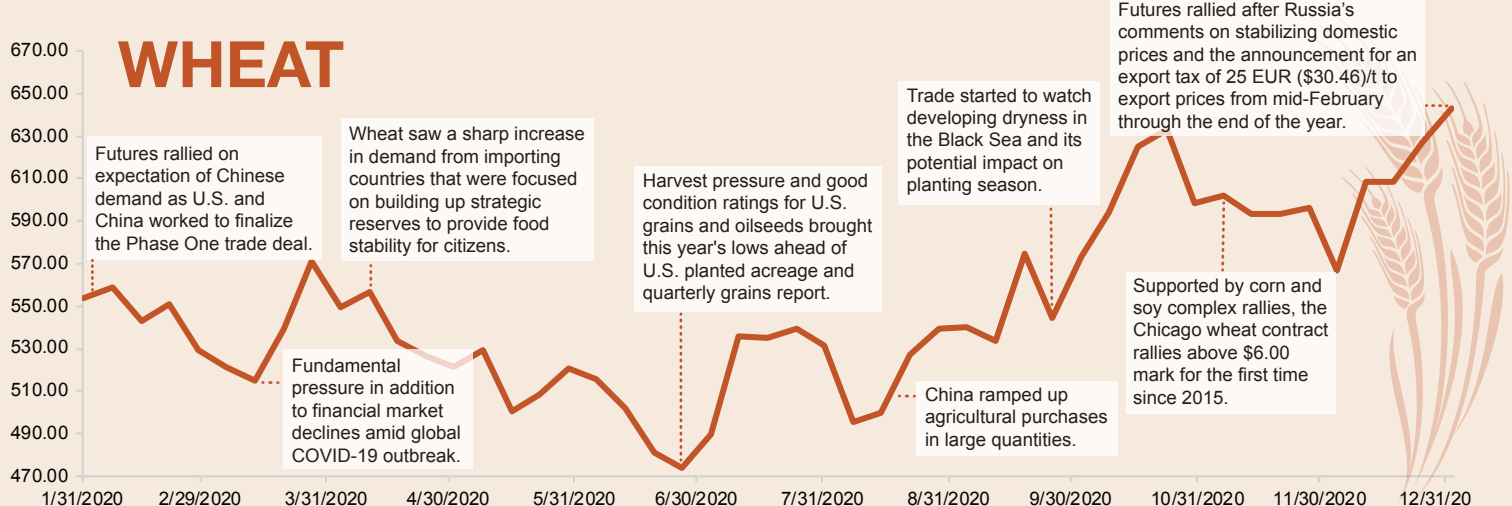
WHEAT

670.00
650.00
630.00
610.00
590.00
570.00
550.00
530.00
510.00
490.00
470.00

1/31/2020
2/29/2020
3/31/2020
4/30/2020
5/31/2020
6/30/2020
7/31/2020
8/31/2020
9/30/2020
10/31/2020
11/30/2020
12/31/20

Futures rallied on expectation of Chinese demand as U.S. and China worked to finalize the Phase One trade deal.

Wheat saw a sharp increase in demand from importing countries that were focused on building up strategic reserves to provide food stability for citizens.

Fundamental pressure in addition to financial market declines amid global COVID-19 outbreak.

Harvest pressure and good condition ratings for U.S. grains and oilseeds brought this year's lows ahead of U.S. planted acreage and quarterly grains report.

China ramped up agricultural purchases in large quantities.

Trade started to watch developing dryness in the Black Sea and its potential impact on planting season.

Futures rallied after Russia's comments on stabilizing domestic prices and the announcement for an export tax of 25 EUR ($30.46)/t to export prices from mid-February through the end of the year.

Supported by corn and soy complex rallies, the Chicago wheat contract rallies above $6.00 mark for the first time since 2015.